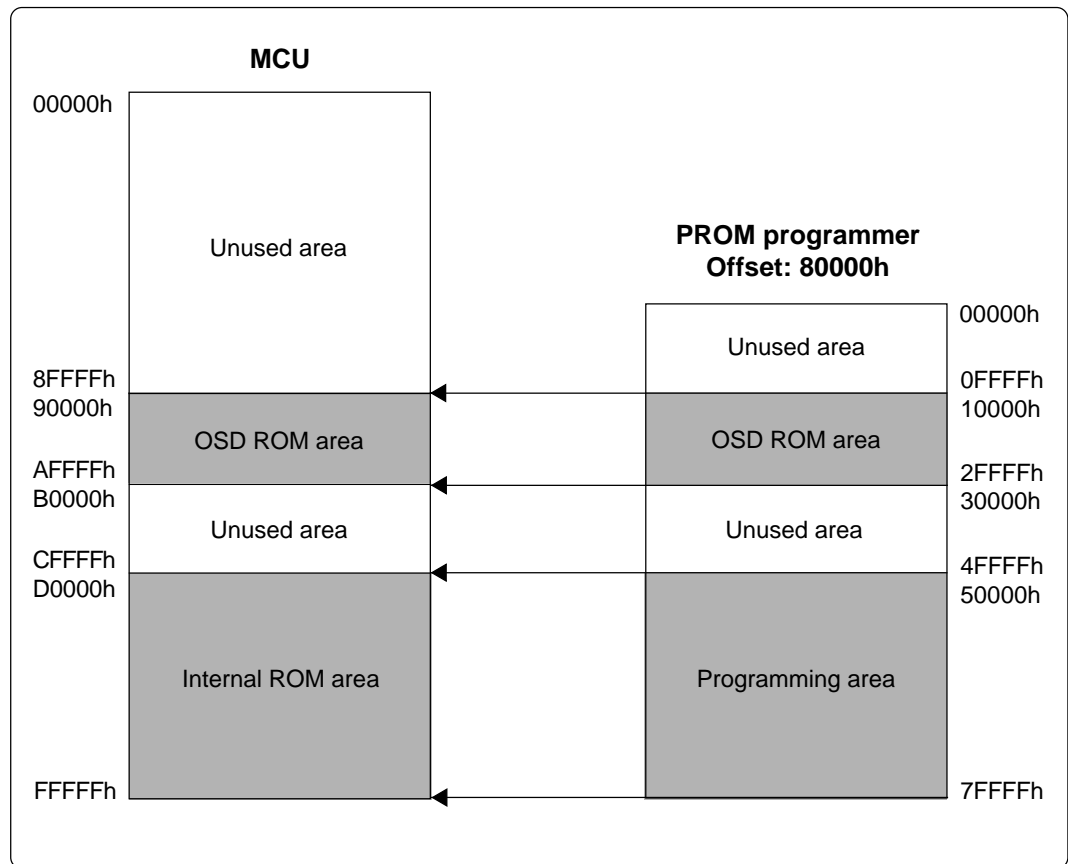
MCU

00000h

Unused area

8FFFFh
90000h

OSD ROM area

AFFFFh
B0000h

Unused area

CFFFFh
D0000h

Internal ROM area

FFFFFh

PROM programmer
Offset: 80000h

00000h

Unused area

0FFFFh
10000h

OSD ROM area

2FFFFh
30000h

Unused area

4FFFFh
50000h

Programming area

7FFFFh